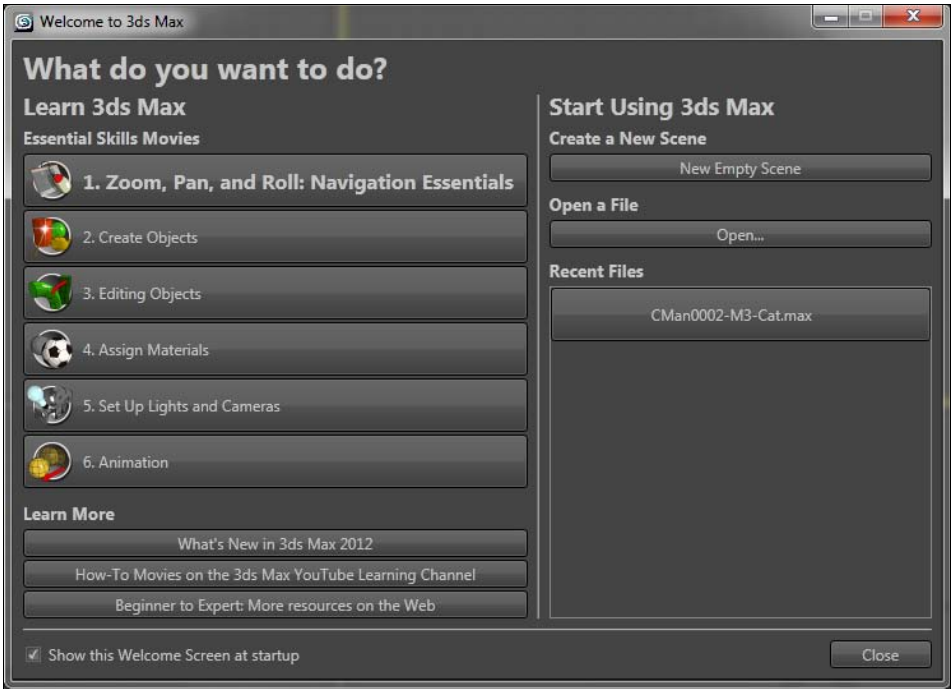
Welcome to 3ds Max

What do you want to do?

Learn 3ds Max

Essential Skills Movies

1. Zoom, Pan, and Roll: Navigation Essentials

2. Create Objects

3. Editing Objects

4. Assign Materials

5. Set Up Lights and Cameras

6. Animation

Learn More

What's New in 3ds Max 2012

How-To Movies on the 3ds Max YouTube Learning Channel

Beginner to Expert: More resources on the Web

Start Using 3ds Max

Create a New Scene

New Empty Scene

Open a File

Open...

Recent Files

CMan0002-M3-Cat.max

✓ Show this Welcome Screen at startup

Close